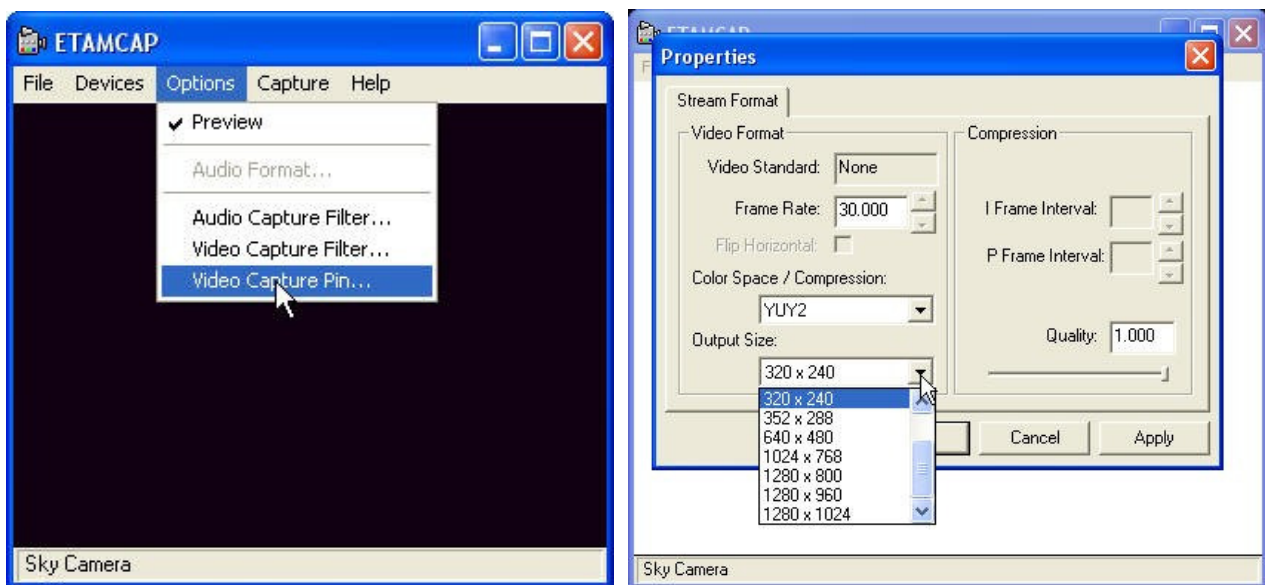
ETAMCAP

File Devices Options Capture Help

✔ Preview

Audio Format...

Audio Capture Filter...

Video Capture Filter...

Video Capture Pin...

Sky Camera

ETAMCAP

Properties

Stream Format

Video Format

Video Standard: None

Frame Rate: 30.000

Flip Horizontal:

Color Space / Compression:

YUY2

Output Size:

320 x 240

320 x 240
352 x 288
640 x 480
1024 x 768
1280 x 800
1280 x 960
1280 x 1024

Compression

I Frame Interval:

P Frame Interval:

Quality: 1.000

Cancel

Apply

Sky Camera